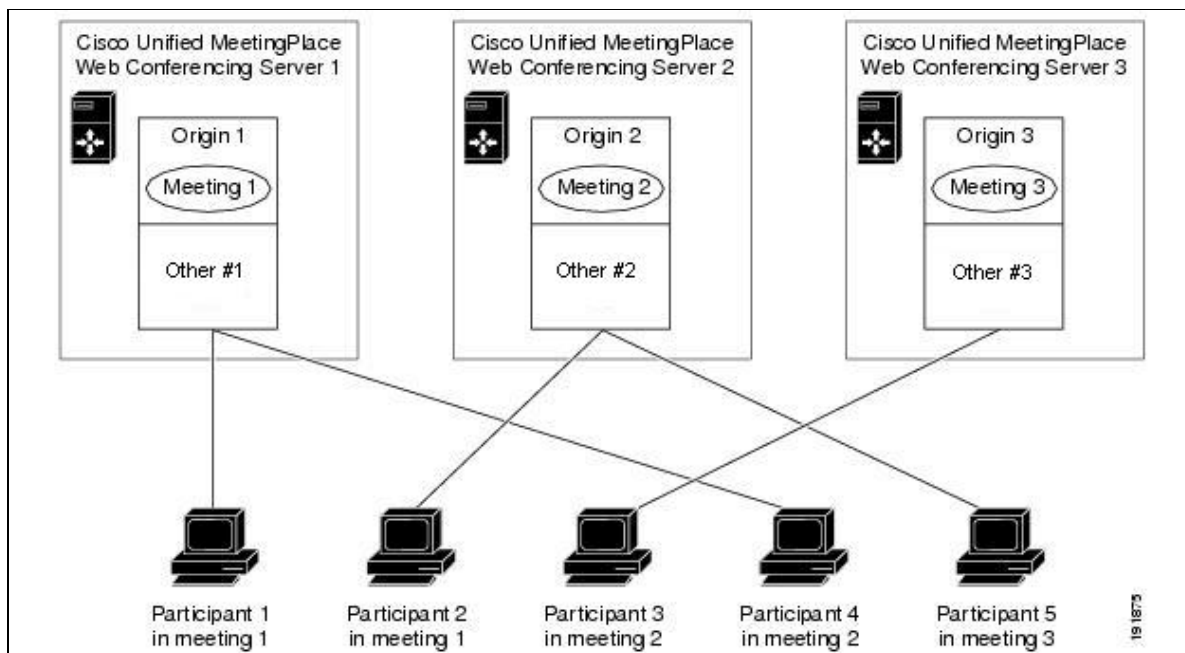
Cisco Unified MeetingPlace Web Conferencing Server 1

Origin 1

Meeting 1

Other #1

Cisco Unified MeetingPlace Web Conferencing Server 2

Origin 2

Meeting 2

Other #2

Cisco Unified MeetingPlace Web Conferencing Server 3

Origin 3

Meeting 3

Other #3

Participant 1 in meeting 1

Participant 2 in meeting 1

Participant 3 in meeting 2

Participant 4 in meeting 2

Participant 5 in meeting 3

191875